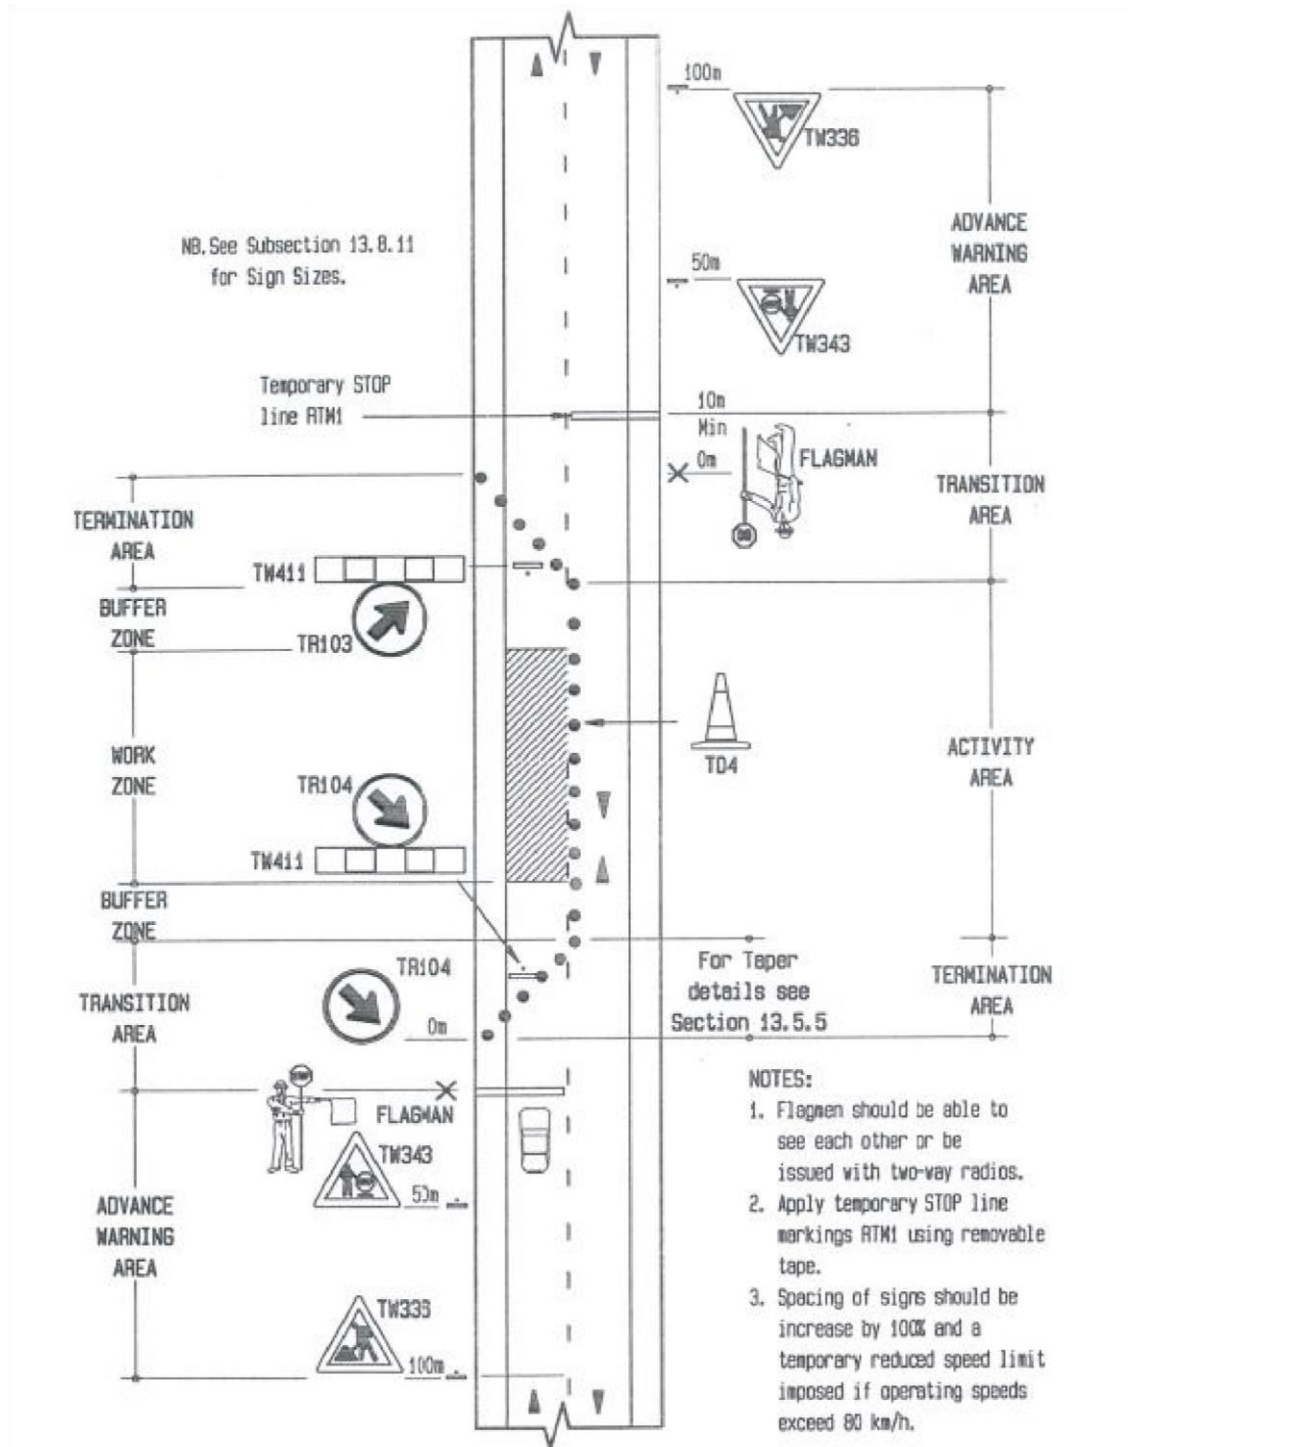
100m

TW336

ADVANCE WARNING AREA

NB. See Subsection 13.8.11 for Sign Sizes.

50m

TW343

Temporary STOP line RTM1

10m Min

0m

FLAGMAN

TRANSITION AREA

TERMINATION AREA

TW411

BUFFER ZONE

TR103

WORK ZONE

TD4

ACTIVITY AREA

TR104

TW411

BUFFER ZONE

TR104

For Taper details see Section 13.5.5

TERMINATION AREA

TRANSITION AREA

0m

FLAGMAN

TW343

50m

ADVANCE WARNING AREA

TW336

100m

NOTES:
1. Flagmen should be able to see each other or be issued with two-way radios.
2. Apply temporary STOP line markings RTM1 using removable tape.
3. Spacing of signs should be increase by 100% and a temporary reduced speed limit imposed if operating speeds exceed 80 km/h.